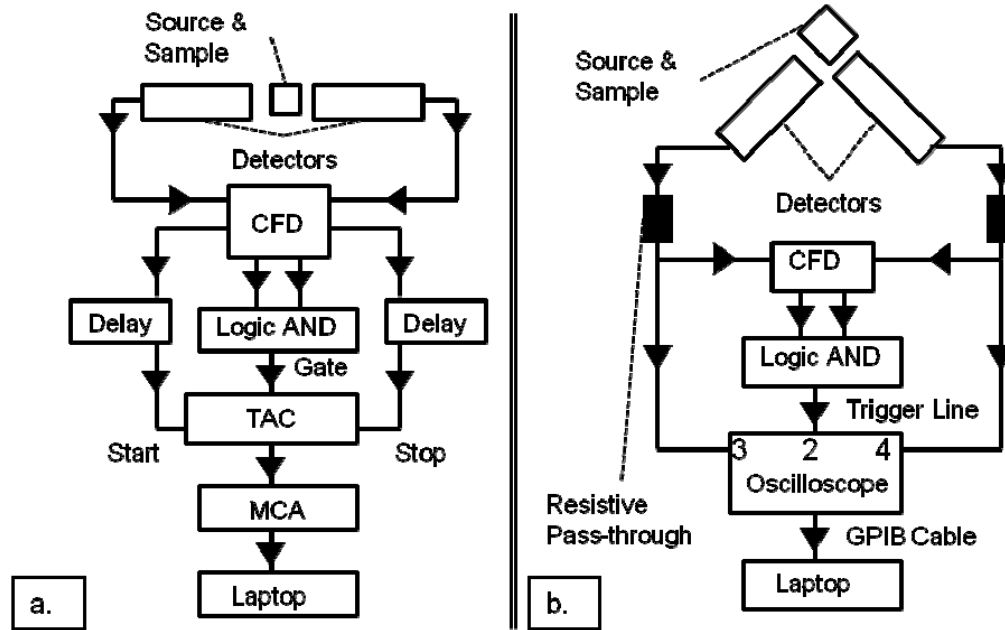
Source & Sample

Detectors

CFD

Delay

Logic AND

Delay

Gate

TAC

Start

Stop

MCA

Laptop

a.

Source & Sample

Detectors

CFD

Logic AND

Trigger Line

3 2 4

Oscilloscope

Resistive Pass-through

GPIB Cable

Laptop

b.